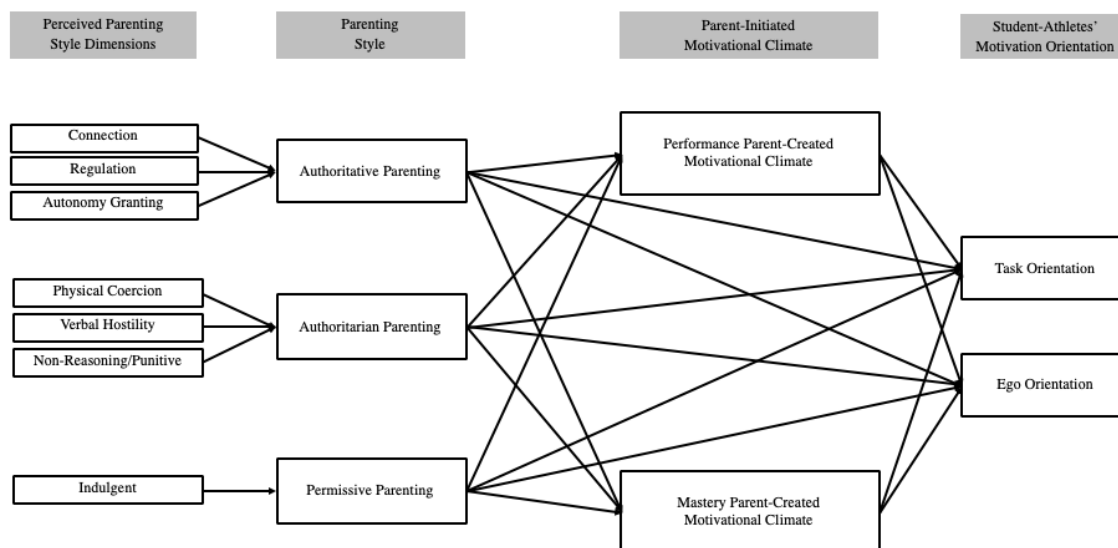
Perceived Parenting Style Dimensions

Parenting Style

Parent-Initiated Motivational Climate

Student-Athletes' Motivation Orientation

Connection

Regulation

Autonomy Granting

Authoritative Parenting

Performance Parent-Created Motivational Climate

Physical Coercion

Verbal Hostility

Non-Reasoning/Punitive

Authoritarian Parenting

Task Orientation

Ego Orientation

Indulgent

Permissive Parenting

Mastery Parent-Created Motivational Climate